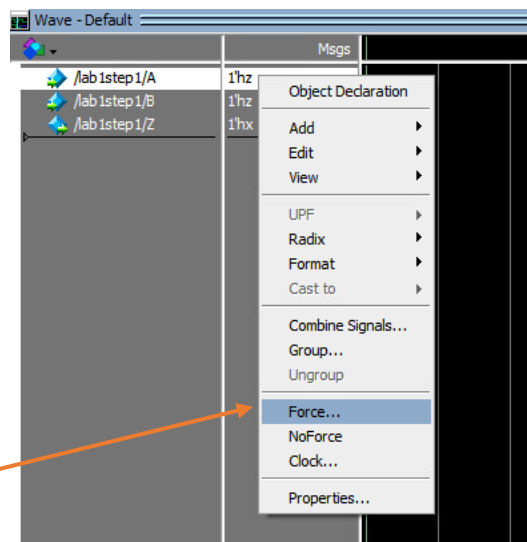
Wave - Default

Msgs

/lab1step1/A 1'hz
/lab1step1/B 1'hz
/lab1step1/Z 1'hx

Object Declaration
Add
Edit
View
UPF
Radix
Format
Cast to
Combine Signals...
Group...
Ungroup
Force...
NoForce
Clock...
Properties...